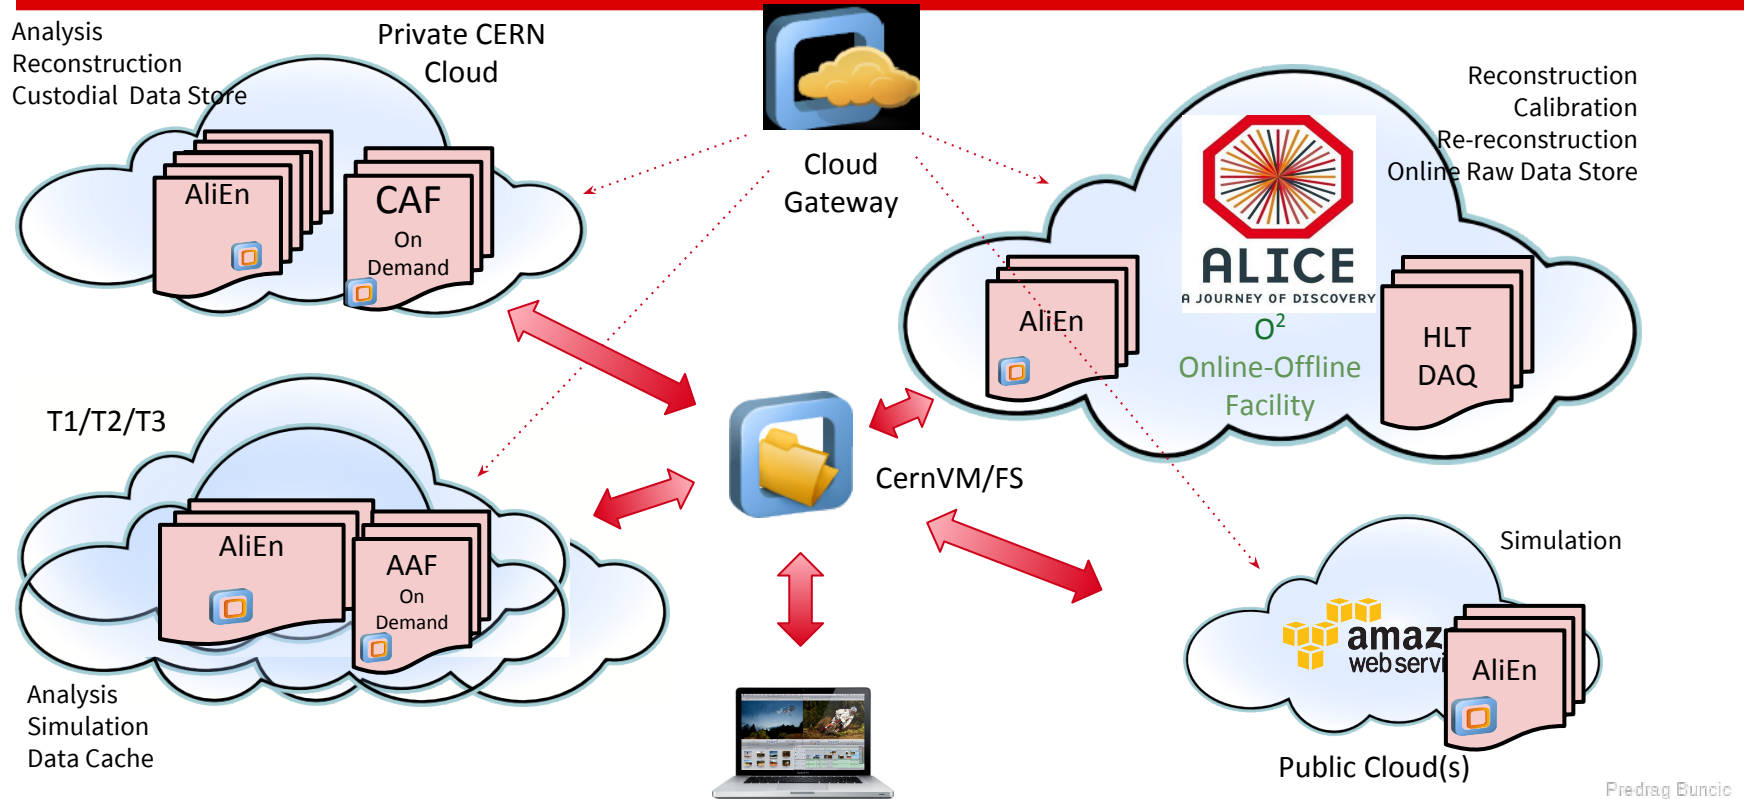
Analysis
Reconstruction
Custodial Data Store

Private CERN Cloud

AliEn

CAF
On Demand

Cloud Gateway

Reconstruction
Calibration
Re-reconstruction
Online Raw Data Store

ALICE
A JOURNEY OF DISCOVERY

AliEn

$O^2$
Online-Offline Facility

HLT
DAQ

T1/T2/T3

AliEn

AAF
On Demand

CernVM/FS

Analysis
Simulation
Data Cache

Simulation

amaz
web servi

AliEn

Public Cloud(s)

Predrag Buncic